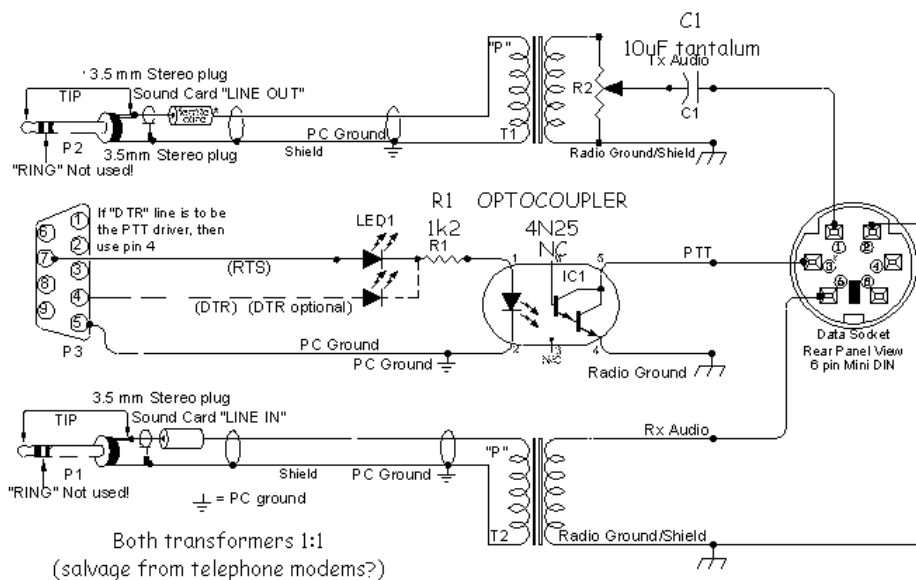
C1
10uF tantalum

3.5 mm Stereo plug
Sound Card "LINE OUT"
TIP
P2
3.5mm Stereo plug
"RING" Not used!
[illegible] *
PC Ground
Shield
"P"
T1
R2
Tx Audio
C1
Radio Ground/Shield

R1 OPTOCOUPLER
1k2 4N25
NC
If "DTR" line is to be the PTT driver, then use pin 4
LED1
R1
6
2
7
3
8
4
9
5
P3
(RTS)
(DTR) (DTR optional)
1
2
5
6
3
4
N/C
IC1
PTT
PC Ground
PC Ground
Radio Ground

1
2
3
4
5
6
Data Socket
Rear Panel View
6 pin Mini DIN

3.5 mm Stereo plug
Sound Card "LINE IN"
TIP
P1
"RING" Not used!
Shield
PC Ground
"P"
Rx Audio
T2
Radio Ground/Shield
= PC ground

Both transformers 1:1
(salvage from telephone modems?)